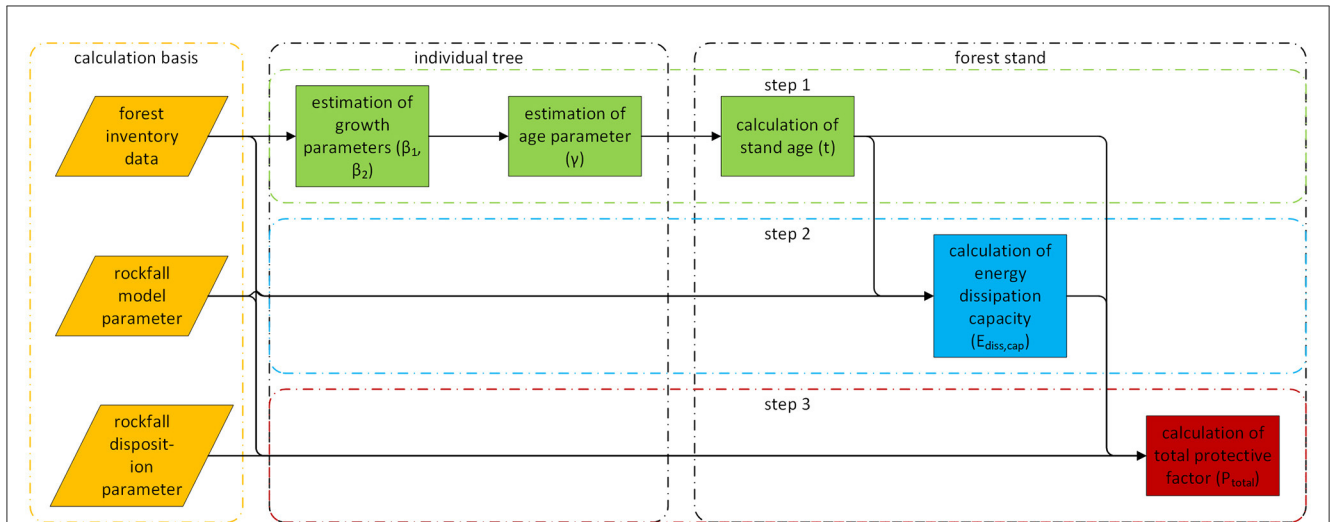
calculation basis

individual tree

forest stand

step 1

forest inventory data

estimation of growth parameters ($\beta_1$, $\beta_2$)

estimation of age parameter ($\gamma$)

calculation of stand age (t)

step 2

rockfall model parameter

calculation of energy dissipation capacity ($E_{diss,cap}$)

step 3

rockfall disposition parameter

calculation of total protective factor ($P_{total}$)